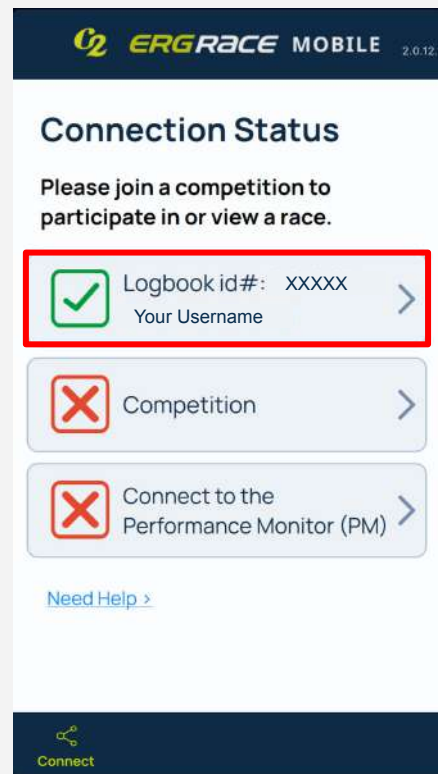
C2 ERGRACE MOBILE 2.0.12.

Connection Status

Please join a competition to participate in or view a race.

Logbook id#: XXXXX
Your Username

Competition

Connect to the Performance Monitor (PM)

Need Help ›

Connect